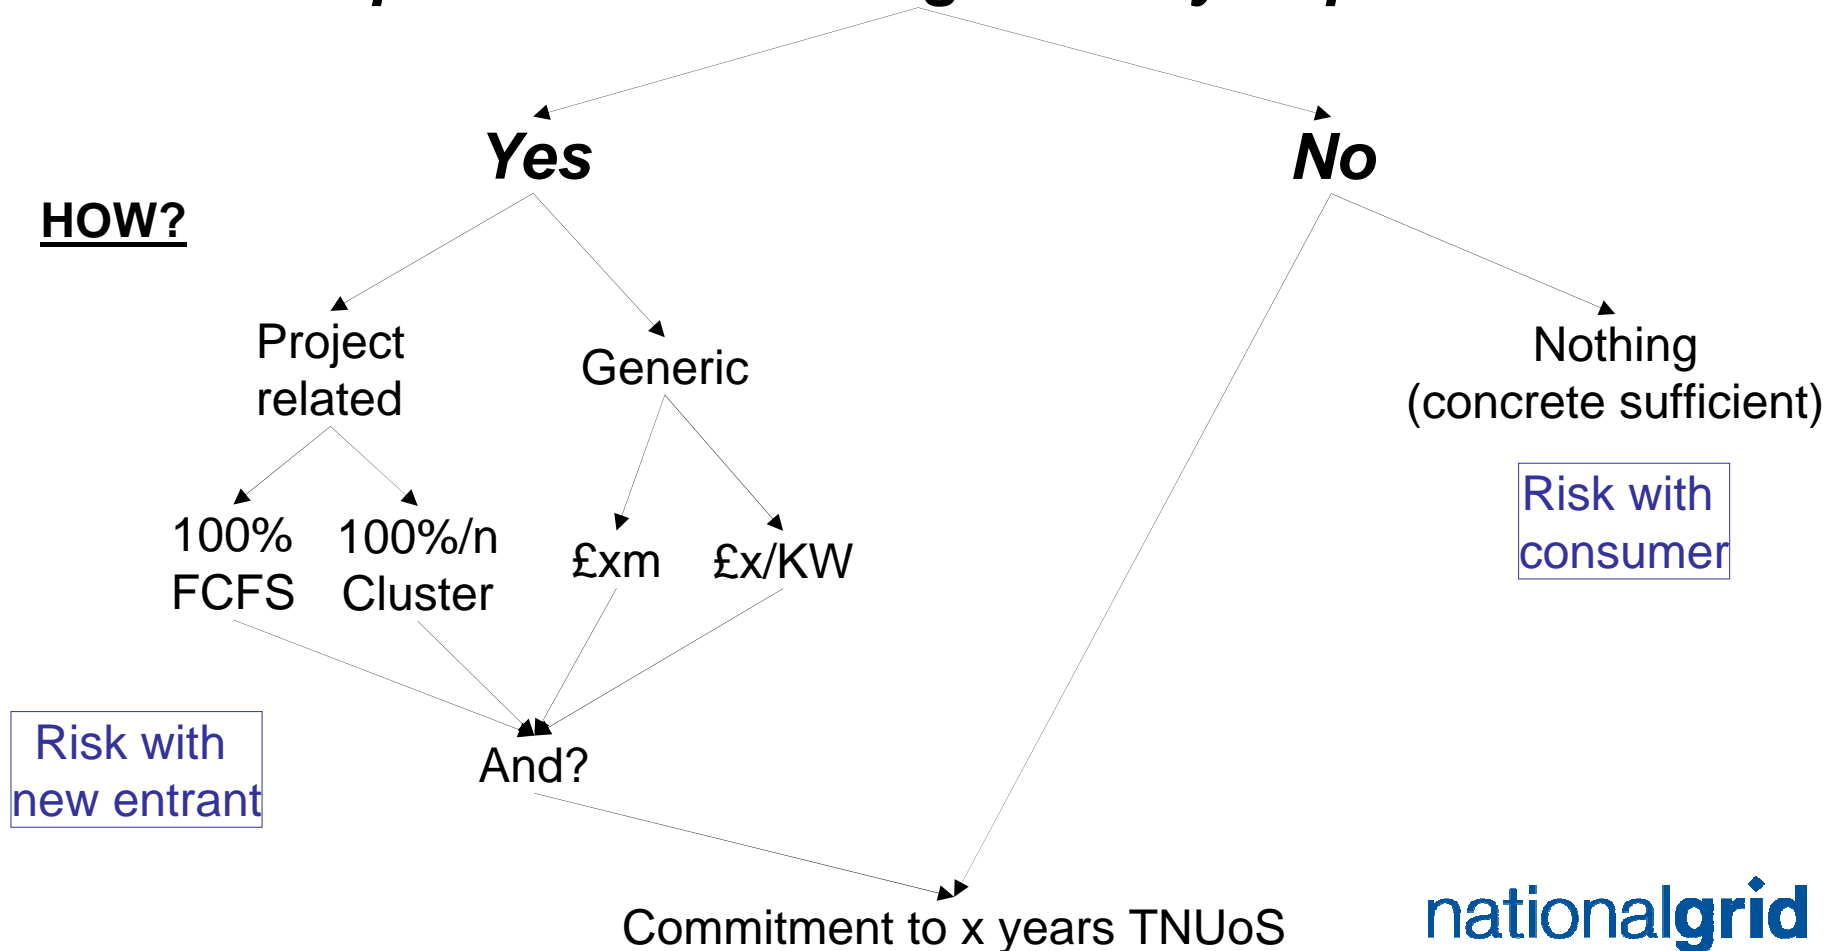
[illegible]

Yes

No

HOW?

Project related

Generic

Nothing (concrete sufficient)

Risk with consumer

100% FCFS

100%/n Cluster

£xm

£x/KW

Risk with new entrant

And?

Commitment to x years TNUoS

nationalgrid